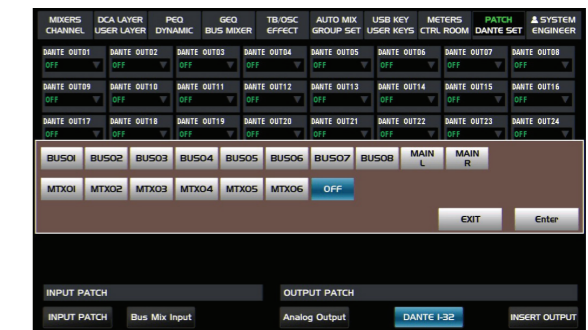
MIXERS CHANNEL | DCA LAYER USER LAYER | PEQ DYNAMIC | GEQ BUS MIXER | TB/OSC EFFECT | AUTO MIX GROUP SET | USB KEY USER KEYS | METERS CTRL ROOM | PATCH DANTE SET | SYSTEM ENGINEER

DANTE OUT01 OFF
DANTE OUT02 OFF
DANTE OUT03 OFF
DANTE OUT04 OFF
DANTE OUT05 OFF
DANTE OUT06 OFF
DANTE OUT07 OFF
DANTE OUT08 OFF
DANTE OUT09 OFF
DANTE OUT10 OFF
DANTE OUT11 OFF
DANTE OUT12 OFF
DANTE OUT13 OFF
DANTE OUT14 OFF
DANTE OUT15 OFF
DANTE OUT16 OFF
DANTE OUT17 OFF
DANTE OUT18 OFF
DANTE OUT19 OFF
DANTE OUT20 OFF
DANTE OUT21 OFF
DANTE OUT22 OFF
DANTE OUT23 OFF
DANTE OUT24 OFF

BUS01 BUS02 BUS03 BUS04 BUS05 BUS06 BUS07 BUS08 MAIN L MAIN R
MTX01 MTX02 MTX03 MTX04 MTX05 MTX06 OFF

EXIT Enter

INPUT PATCH
INPUT PATCH Bus Mix Input

OUTPUT PATCH
Analog Output DANTE 1-32 INSERT OUTPUT